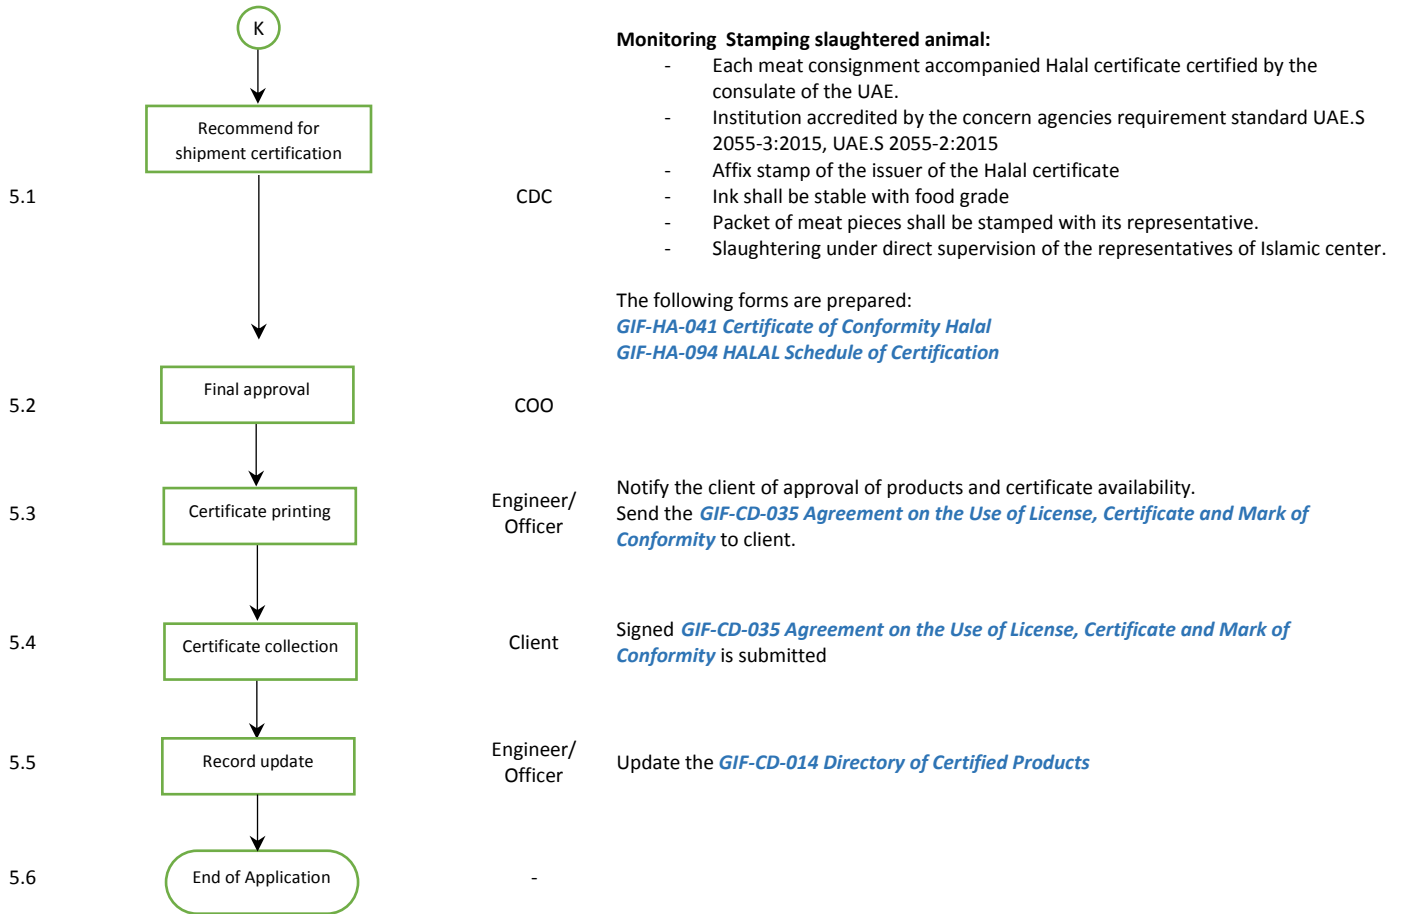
K

Recommend for shipment certification

5.1

CDC

Monitoring Stamping slaughtered animal:

- Each meat consignment accompanied Halal certificate certified by the consulate of the UAE.
- Institution accredited by the concern agencies requirement standard UAE.S 2055-3:2015, UAE.S 2055-2:2015
- Affix stamp of the issuer of the Halal certificate
- Ink shall be stable with food grade
- Packet of meat pieces shall be stamped with its representative.
- Slaughtering under direct supervision of the representatives of Islamic center.

The following forms are prepared:
GIF-HA-041 Certificate of Conformity Halal
GIF-HA-094 HALAL Schedule of Certification

5.2

Final approval

COO

5.3

Certificate printing

Engineer/ Officer

Notify the client of approval of products and certificate availability.
Send the GIF-CD-035 Agreement on the Use of License, Certificate and Mark of Conformity to client.

5.4

Certificate collection

Client

Signed GIF-CD-035 Agreement on the Use of License, Certificate and Mark of Conformity is submitted

5.5

Record update

Engineer/ Officer

Update the GIF-CD-014 Directory of Certified Products

5.6

End of Application

-